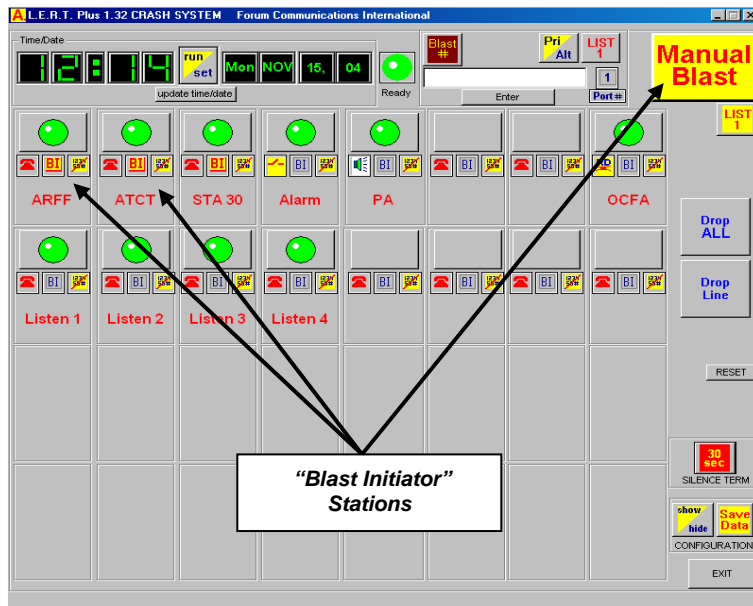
A.L.E.R.T. Plus 1.32 CRASH SYSTEM Forum Communications International

Time/Date

12:14 run set Mon NOV 15, 04

update time/date

Ready

Blast #

Pri Alt

LIST 1

Enter

1

Port #

Manual Blast

LIST 1

BI

ARFF

ATCT

STA 30

Alarm

PA

OCFA

Listen 1

Listen 2

Listen 3

Listen 4

Drop ALL

Drop Line

RESET

30 sec

SILENCE TERM

show hide

Save Data

CONFIGURATION

EXIT

"Blast Initiator" Stations